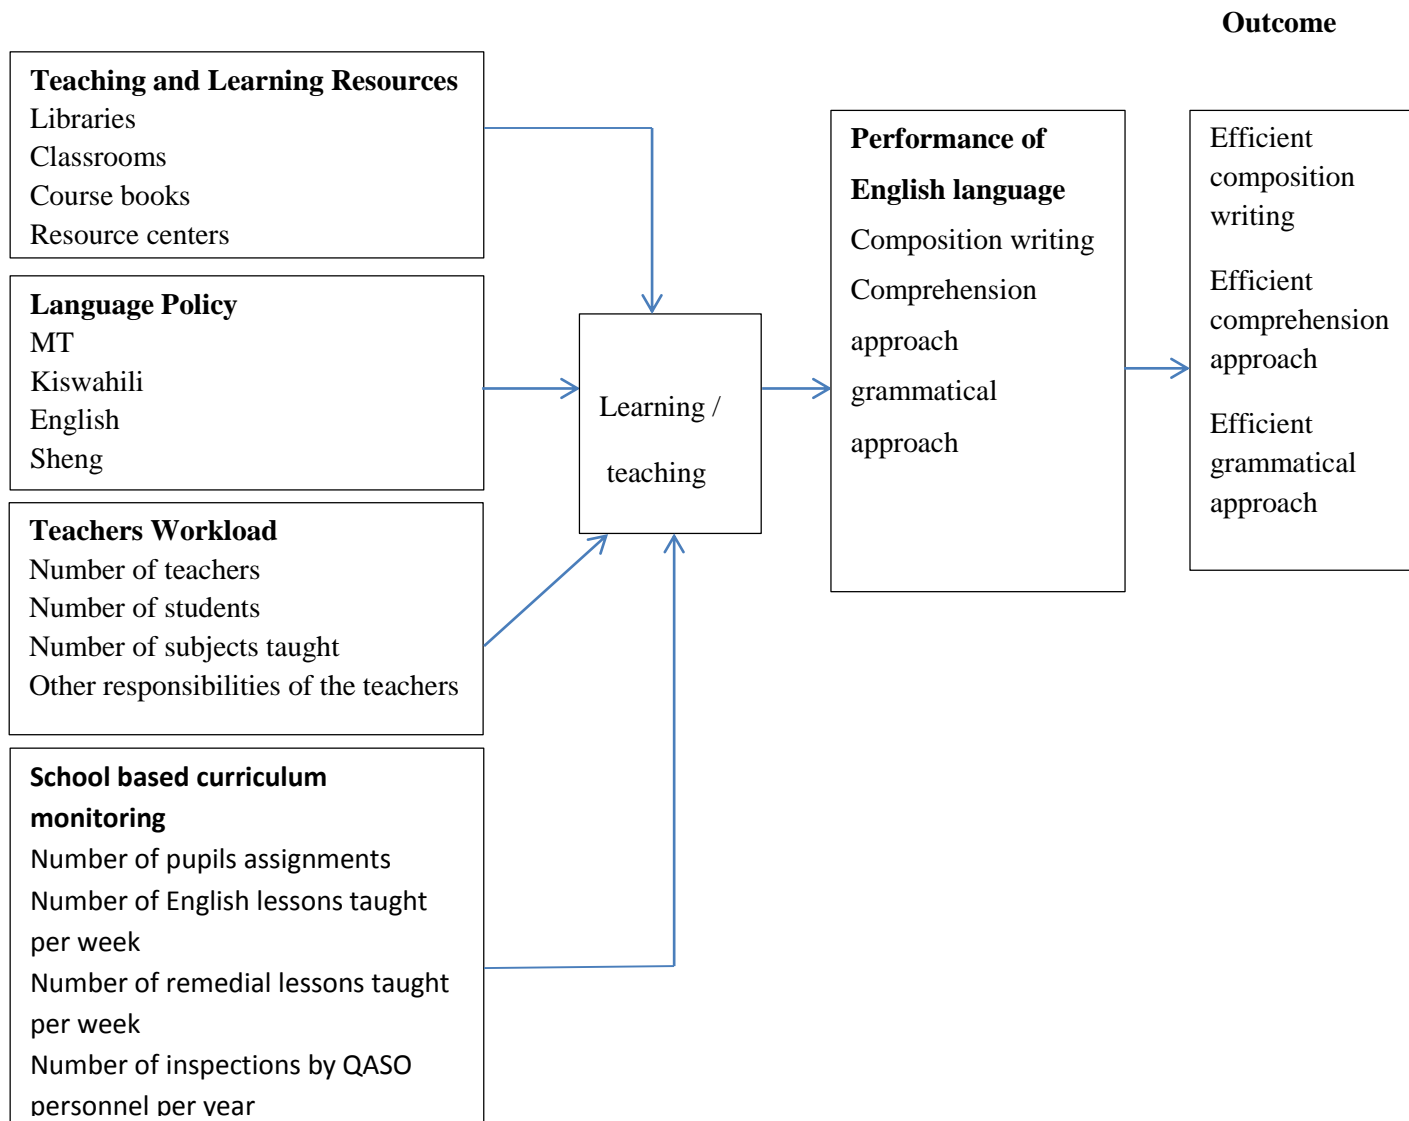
Outcome

Teaching and Learning Resources
Libraries
Classrooms
Course books
Resource centers

Language Policy
MT
Kiswahili
English
Sheng

Teachers Workload
Number of teachers
Number of students
Number of subjects taught
Other responsibilities of the teachers

School based curriculum monitoring
Number of pupils assignments
Number of English lessons taught per week
Number of remedial lessons taught per week
Number of inspections by QASO personnel per year

Learning / teaching

Performance of English language
Composition writing
Comprehension approach
grammatical approach

Efficient composition writing

Efficient comprehension approach

Efficient grammatical approach